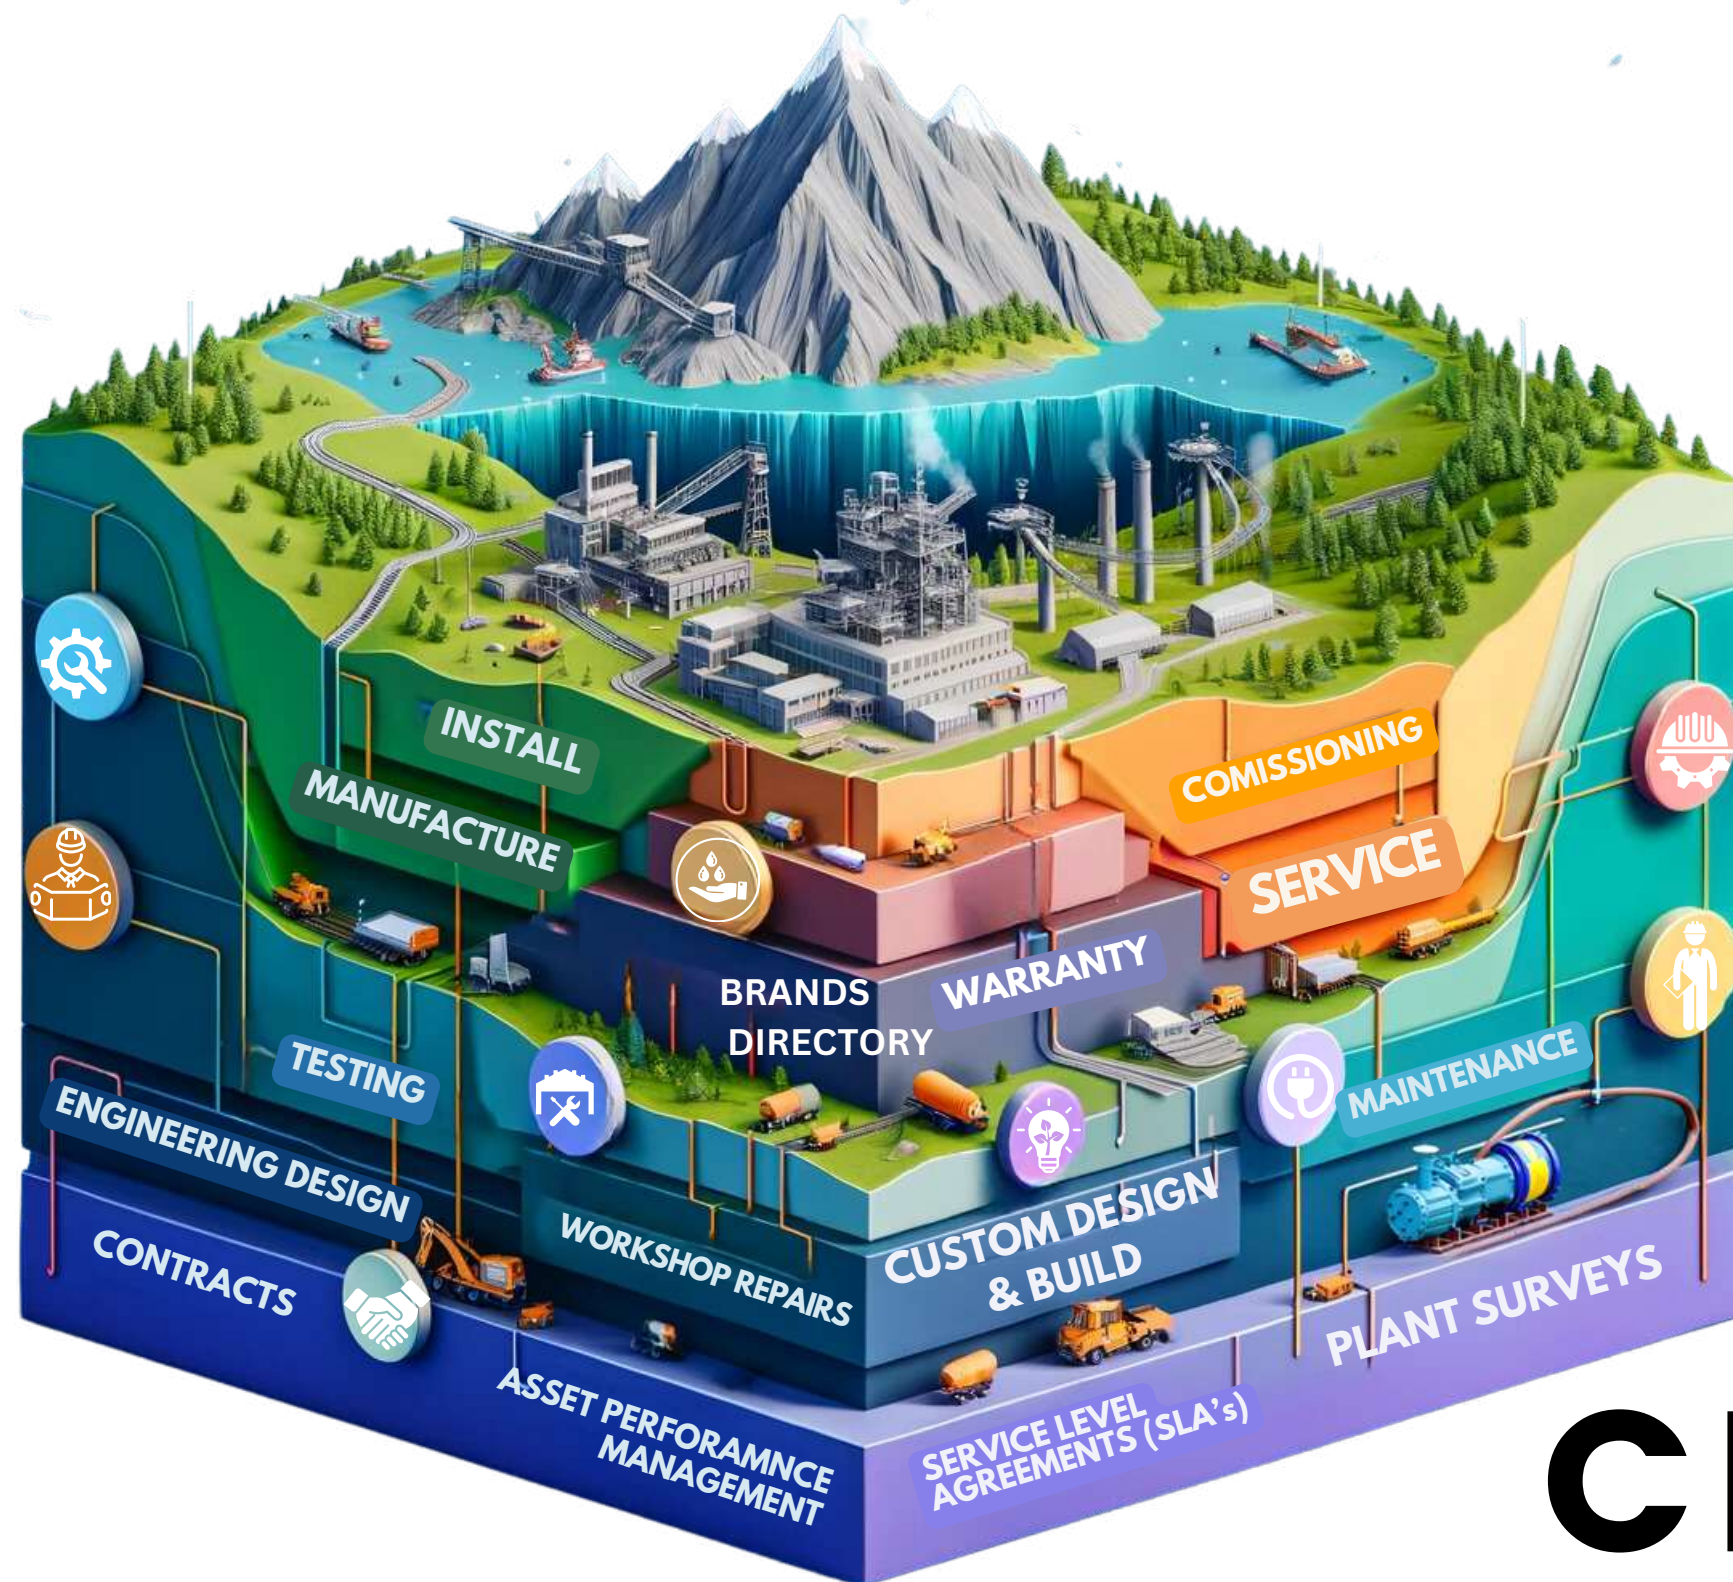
INSTALL
MANUFACTURE
COMISSIONING
SERVICE
BRANDS DIRECTORY
WARRANTY
TESTING
ENGINEERING DESIGN
MAINTENANCE
CUSTOM DESIGN & BUILD
WORKSHOP REPAIRS
CONTRACTS
PLANT SURVEYS
ASSET PERFORAMNCE MANAGEMENT
SERVICE LEVEL AGREEMENTS (SLA's)
C